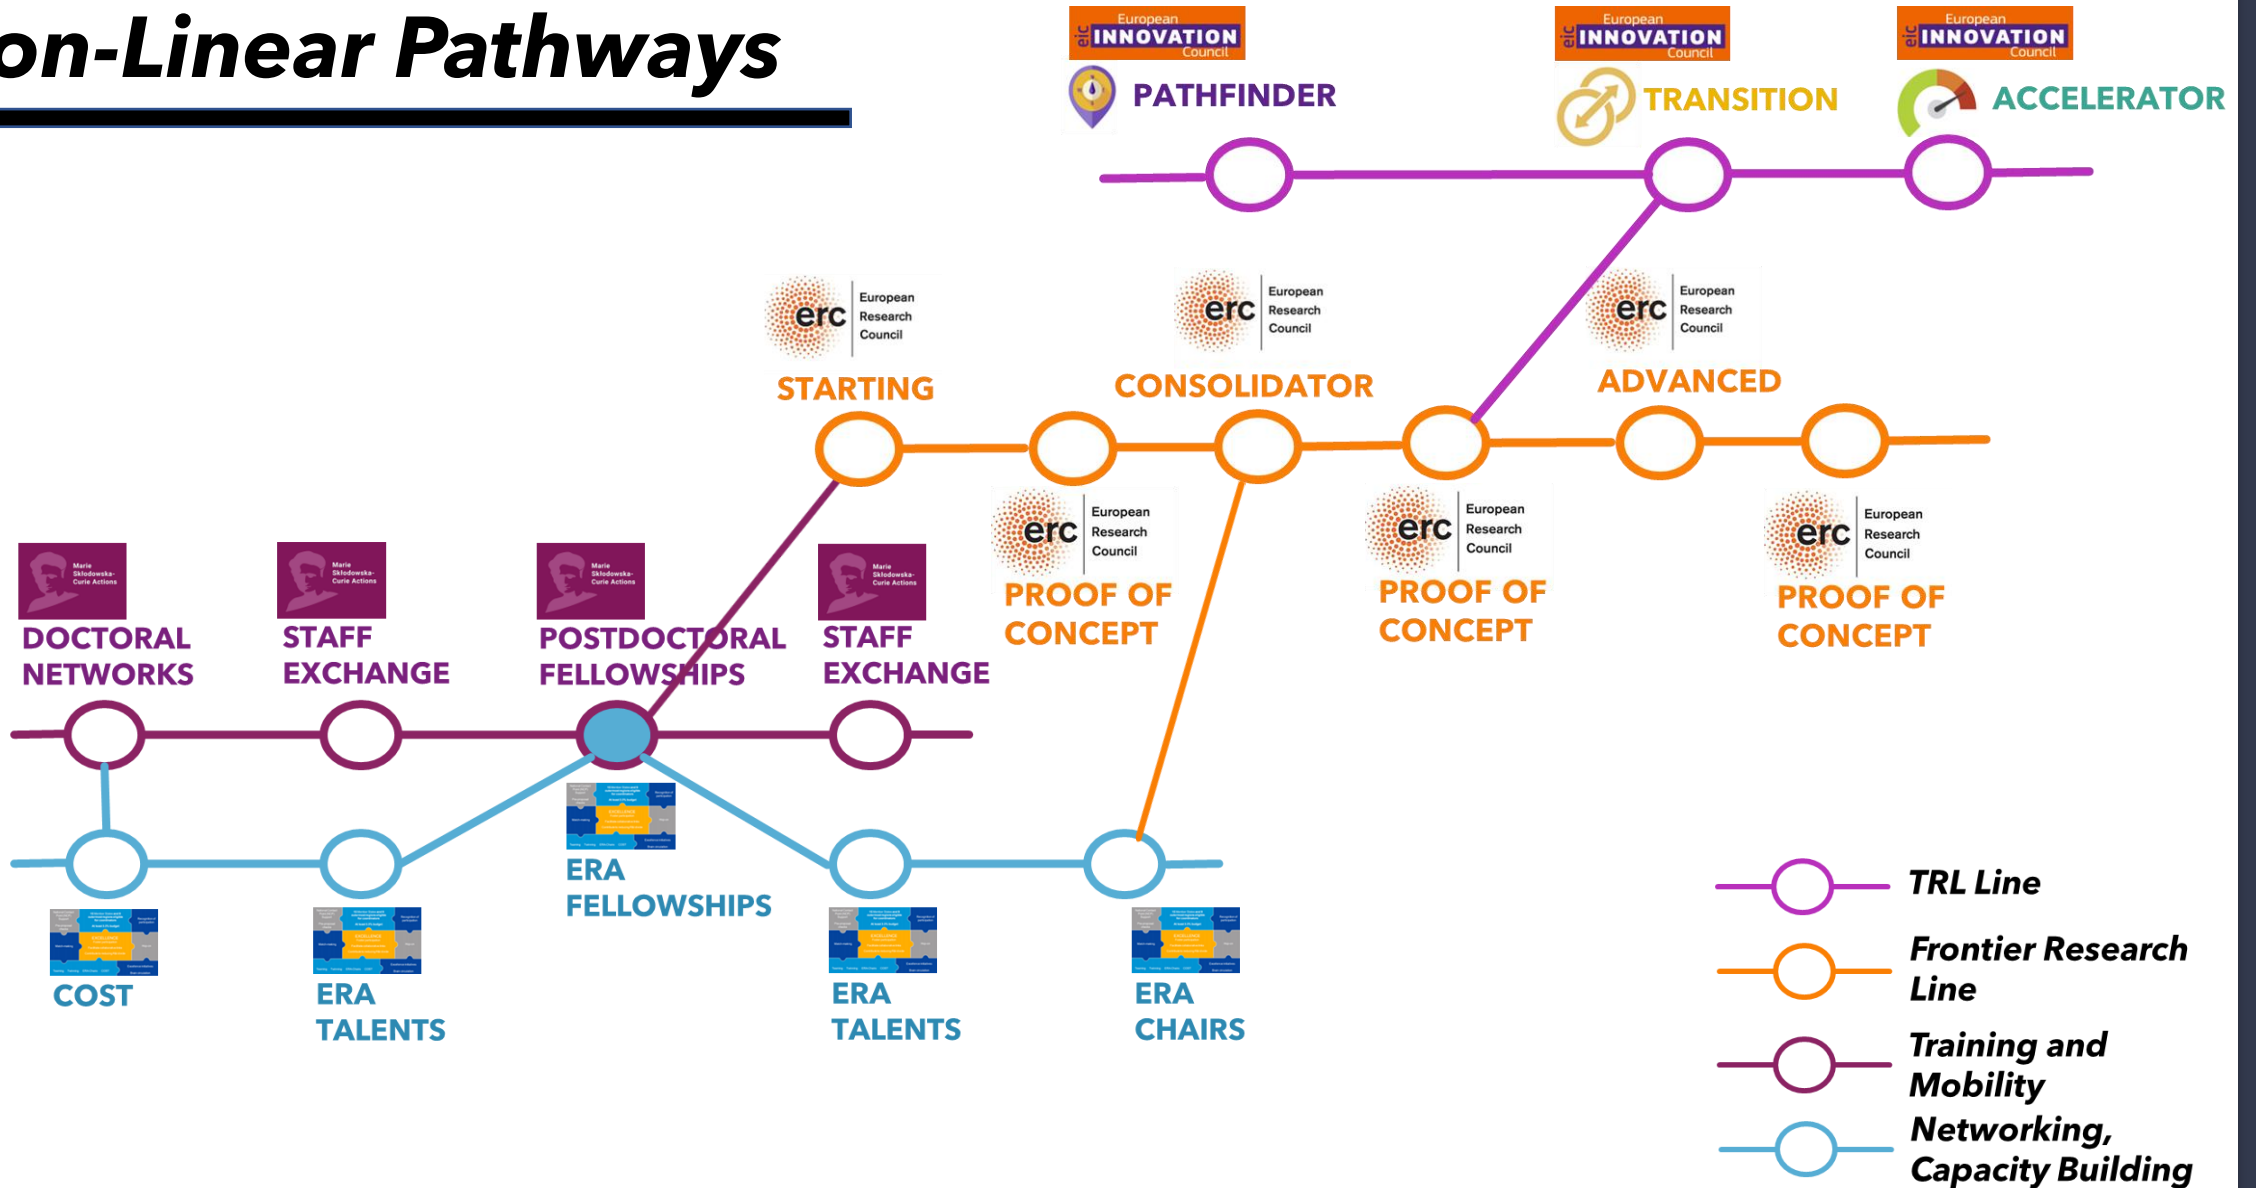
on-Linear Pathways

eic European INNOVATION Council
PATHFINDER

eic European INNOVATION Council
TRANSITION

eic European INNOVATION Council
ACCELERATOR

erc European Research Council
STARTING

erc European Research Council
CONSOLIDATOR

erc European Research Council
ADVANCED

erc European Research Council
PROOF OF CONCEPT

erc European Research Council
PROOF OF CONCEPT

erc European Research Council
PROOF OF CONCEPT

Marie Skłodowska-Curie Actions
DOCTORAL NETWORKS

Marie Skłodowska-Curie Actions
STAFF EXCHANGE

Marie Skłodowska-Curie Actions
POSTDOCTORAL FELLOWSHIPS

Marie Skłodowska-Curie Actions
STAFF EXCHANGE

ERA FELLOWSHIPS

COST

ERA TALENTS

ERA TALENTS

ERA CHAIRS

TRL Line

Frontier Research Line

Training and Mobility

Networking, Capacity Building